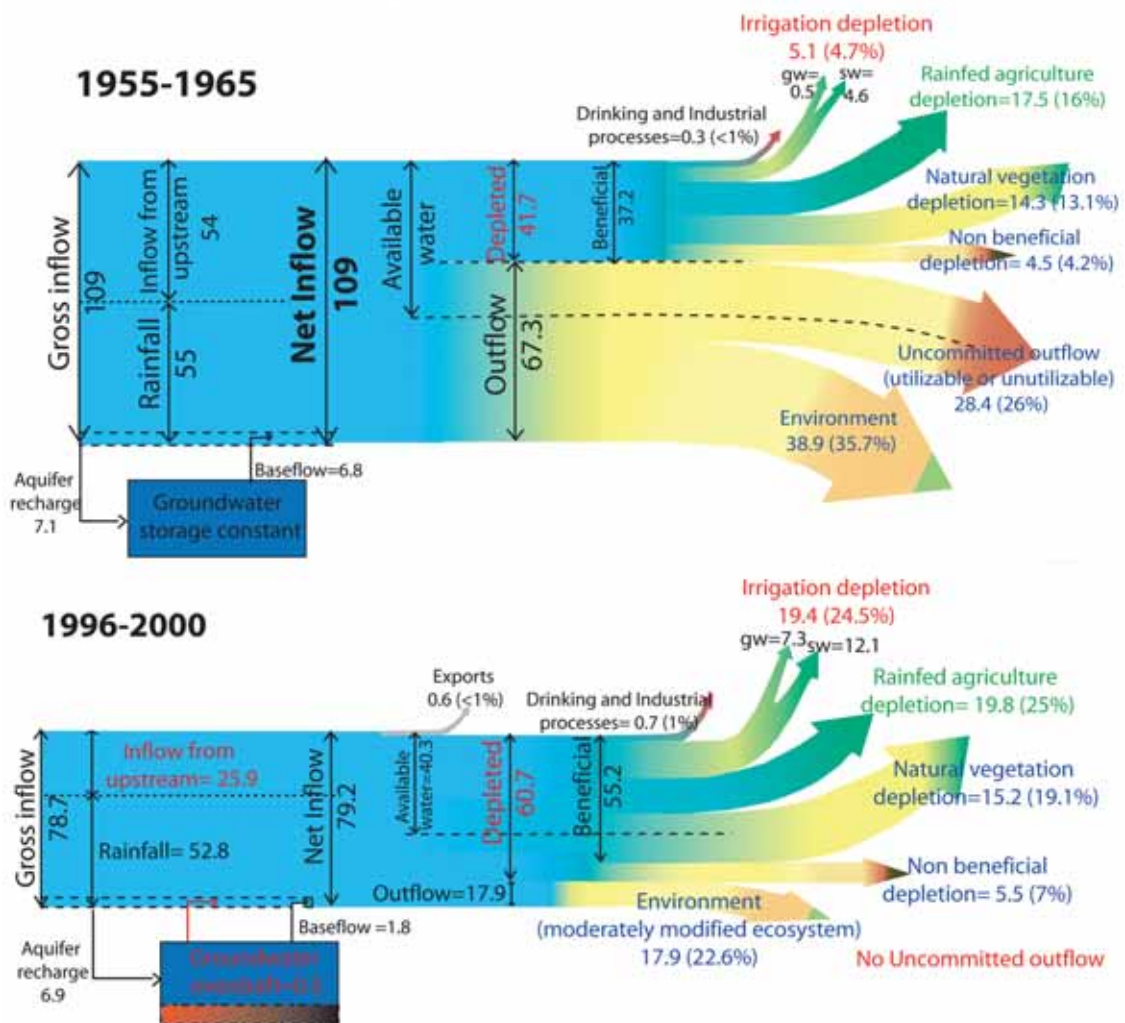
1955-1965

Irrigation depletion 5.1 (4.7%)

gw= 0.5

sw= 4.6

Rainfed agriculture depletion=17.5 (16%)

Drinking and Industrial processes=0.3 (<1%)

Natural vegetation depletion=14.3 (13.1%)

Non beneficial depletion= 4.5 (4.2%)

Uncommitted outflow (utilizable or unutilizable) 28.4 (26%)

Environment 38.9 (35.7%)

Gross inflow 109

Inflow from upstream 54

Rainfall 55

Net Inflow 109

Available water

Depleted 41.7

Beneficial 37.2

Outflow 67.3

Baseflow=6.8

Aquifer recharge 7.1

Groundwater storage constant

1996-2000

Irrigation depletion 19.4 (24.5%)

gw=7.3 sw=12.1

Exports 0.6 (<1%)

Drinking and Industrial processes= 0.7 (1%)

Rainfed agriculture depletion= 19.8 (25%)

Natural vegetation depletion=15.2 (19.1%)

Non beneficial depletion= 5.5 (7%)

Environment (moderately modified ecosystem) 17.9 (22.6%)

No Uncommitted outflow

Gross inflow 78.7

Inflow from upstream= 25.9

Rainfall= 52.8

Net Inflow 79.2

Available water=40.3

Depleted 60.7

Beneficial 55.2

Outflow=17.9

Baseflow =1.8

Aquifer recharge 6.9

Groundwater overdraft=0.3